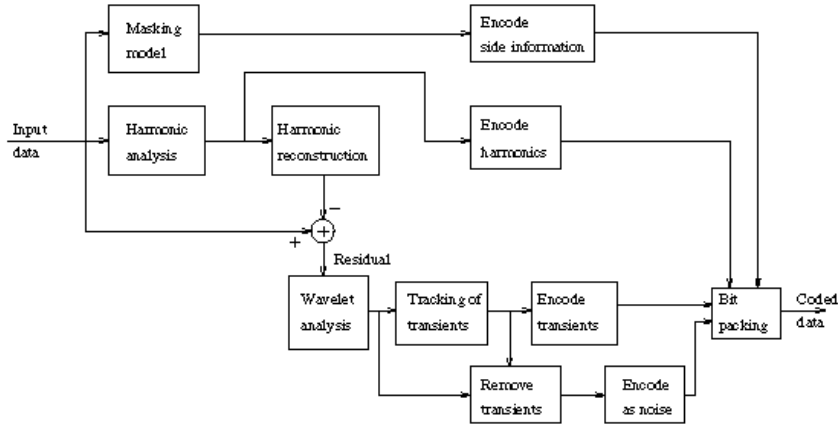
Masking model

Encode side information

Input data

Harmonic analysis

Harmonic reconstruction

Encode harmonics

−

+

Residual

Wavelet analysis

Tracking of transients

Encode transients

Bit packing

Coded data

Remove transients

Encode as noise